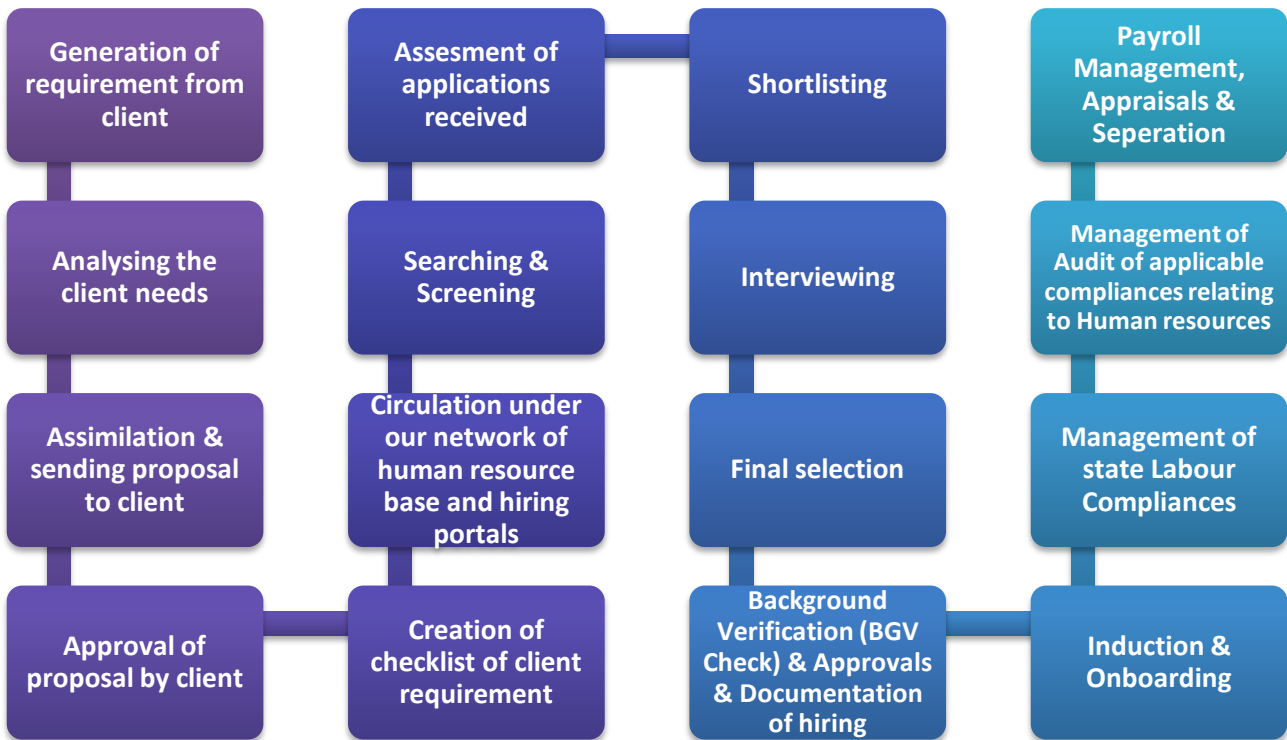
Generation of requirement from client

Analysing the client needs

Assimilation & sending proposal to client

Approval of proposal by client

Creation of checklist of client requirement

Circulation under our network of human resource base and hiring portals

Searching & Screening

Assesment of applications received

Shortlisting

Interviewing

Final selection

Background Verification (BGV Check) & Approvals & Documentation of hiring

Induction & Onboarding

Management of state Labour Compliances

Management of Audit of applicable compliances relating to Human resources

Payroll Management, Appraisals & Seperation